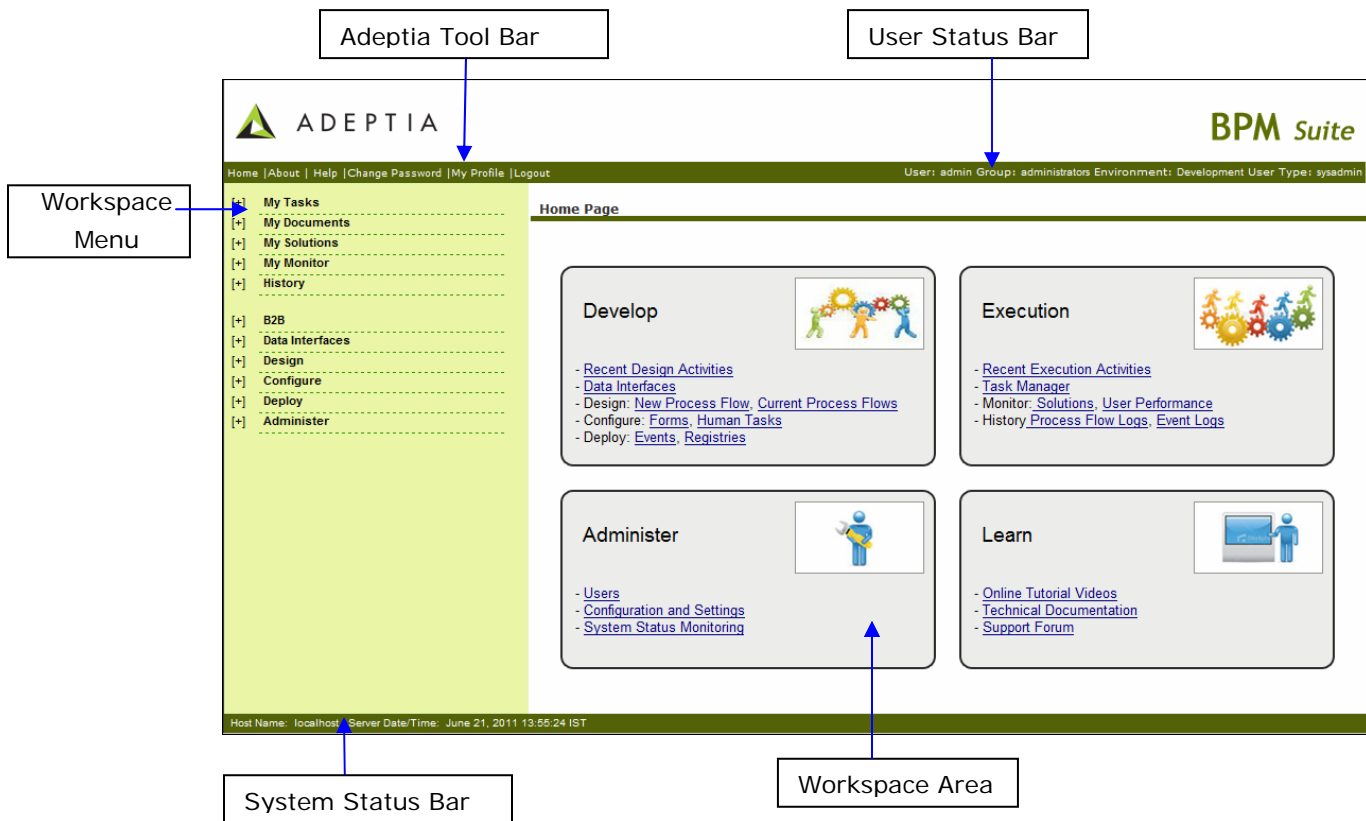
Adeptia Tool Bar

User Status Bar

ADEPTIA

BPM Suite

Home |About | Help |Change Password |My Profile |Logout

User: admin Group: administrators Environment: Development User Type: sysadmin

Workspace Menu

[+] My Tasks
[+] My Documents
[+] My Solutions
[+] My Monitor
[+] History

[+] B2B
[+] Data Interfaces
[+] Design
[+] Configure
[+] Deploy
[+] Administer

Home Page

Develop

- Recent Design Activities
- Data Interfaces
- Design: New Process Flow, Current Process Flows
- Configure: Forms, Human Tasks
- Deploy: Events, Registries

Execution

- Recent Execution Activities
- Task Manager
- Monitor: Solutions, User Performance
- History Process Flow Logs, Event Logs

Administer

- Users
- Configuration and Settings
- System Status Monitoring

Learn

- Online Tutorial Videos
- Technical Documentation
- Support Forum

Host Name: localhost Server Date/Time: June 21, 2011 13:55:24 IST

System Status Bar

Workspace Area